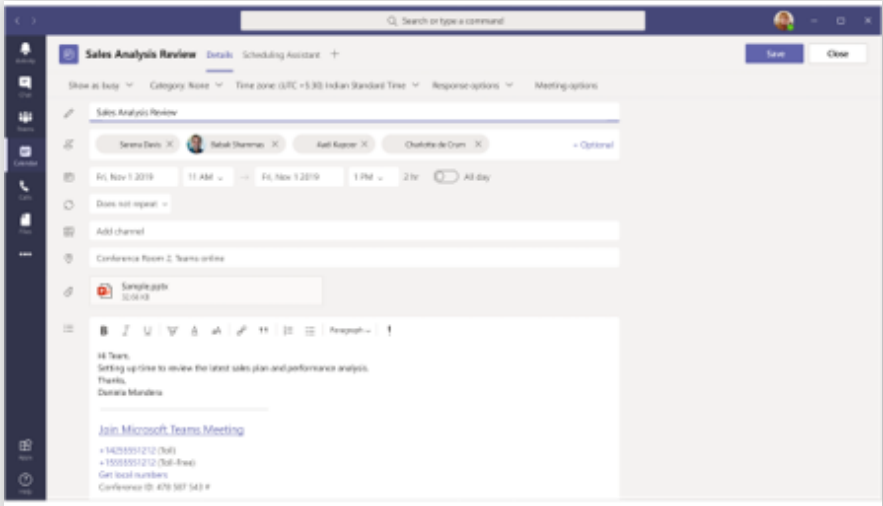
Search or type a command

Activity
Chat
Teams
Calendar
Calls
Files
...
Apps
Help

Sales Analysis Review Details Scheduling Assistant +

Save Close

Show as busy Category: None Time zone: (UTC +5:30) Indian Standard Time Response options Meeting options

Sales Analysis Review

Serena Davis Babak Shammas Aadi Kapoor Charlotte de Crum + Optional

Fri, Nov 1 2019 11 AM → Fri, Nov 1 2019 1 PM 2 hr All day

Does not repeat

Add channel

Conference Room 2, Teams online

Sample.pptx
32.06 KB

B I U Paragraph

Hi Team,
Setting up time to review the latest sales plan and performance analysis.
Thanks,
Daniela Mandera

Join Microsoft Teams Meeting

+14255551212 (Toll)
+15555551212 (Toll-free)
Get local numbers
Conference ID: 478 587 543 #